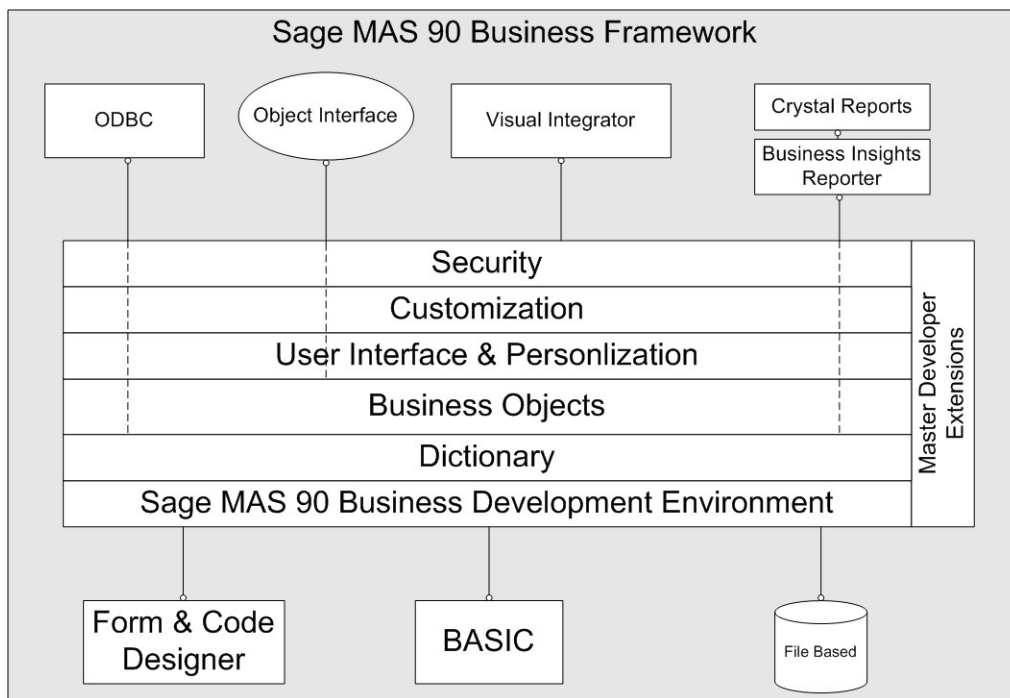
Sage MAS 90 Business Framework

ODBC

Object Interface

Visual Integrator

Crystal Reports

Business Insights Reporter

Security

Customization

User Interface & Personlization

Business Objects

Dictionary

Sage MAS 90 Business Development Environment

Master Developer Extensions

Form & Code Designer

BASIC

File Based